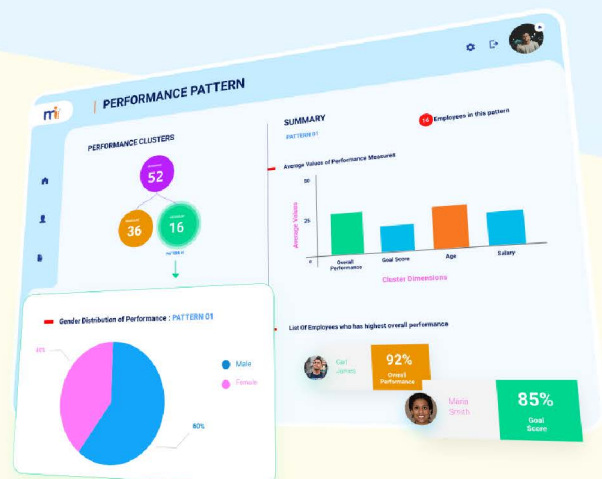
mi | PERFORMANCE PATTERN

PERFORMANCE CLUSTERS

52

36

16

PATTERN 01

SUMMARY

PATTERN 01

14 Employees in this pattern

Average Values of Performance Measures

50

25

0

Average Values

Overall Performance

Goal Score

Age

Salary

Cluster Dimensions

List Of Employees who has highest overall performance

Carl James

92%

Overall Performance

Maria Smith

85%

Goal Score

Gender Distribution of Performance : PATTERN 01

Male

Female

40%

60%